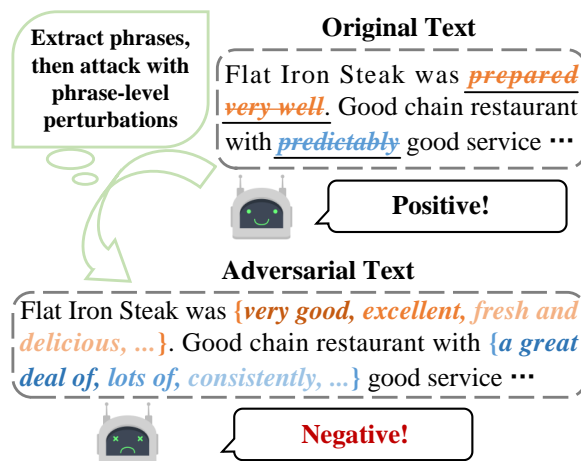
Extract phrases, then attack with phrase-level perturbations

Original Text

Flat Iron Steak was ~~prepared very well~~. Good chain restaurant with ~~predictably~~ good service ···

Positive!

Adversarial Text

Flat Iron Steak was {very good, excellent, fresh and delicious, ...}. Good chain restaurant with {a great deal of, lots of, consistently, ...} good service ···

Negative!